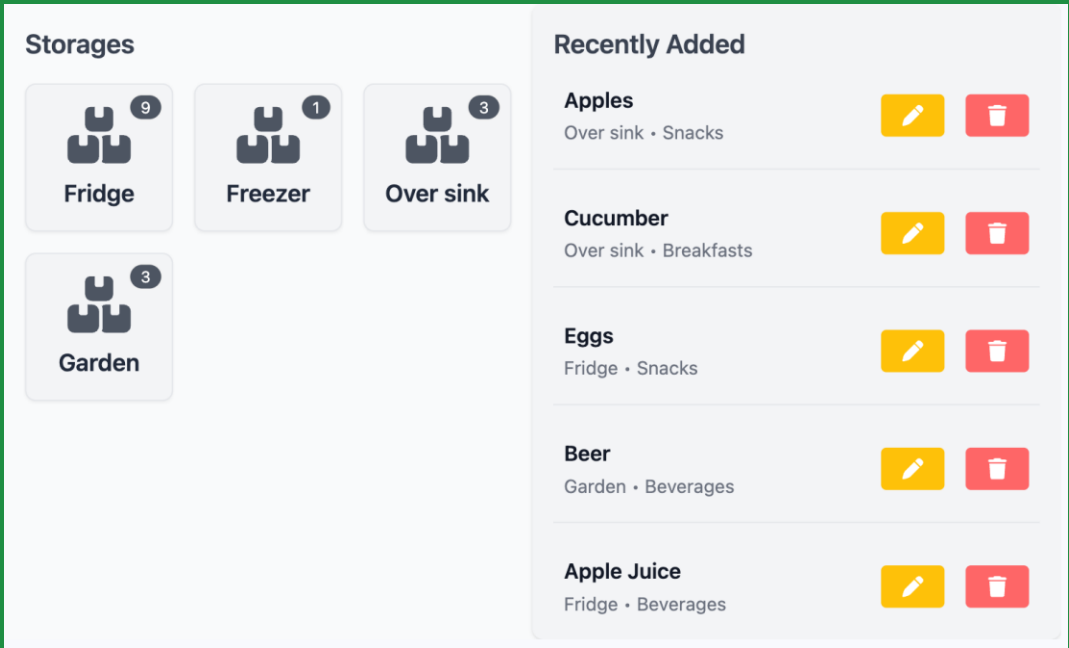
Storages

9
Fridge

1
Freezer

3
Over sink

3
Garden

Recently Added

Apples
Over sink • Snacks

Cucumber
Over sink • Breakfasts

Eggs
Fridge • Snacks

Beer
Garden • Beverages

Apple Juice
Fridge • Beverages